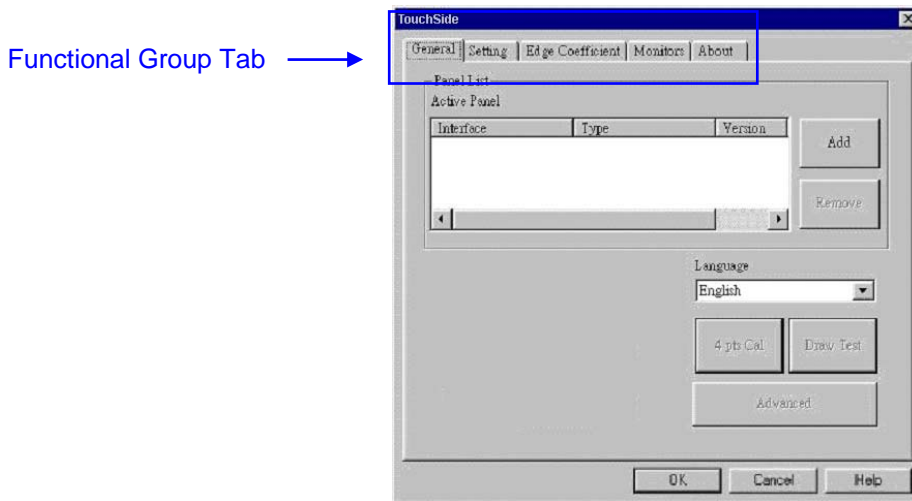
Functional Group Tab

TouchSide

General | Setting | Edge Coefficient | Monitors | About

Panel List

Active Panel

| Interface | Type | Version |
|---|---|---|

Add

Remove

Language

English

4 pts Cal

Draw Test

Advanced

OK

Cancel

Help